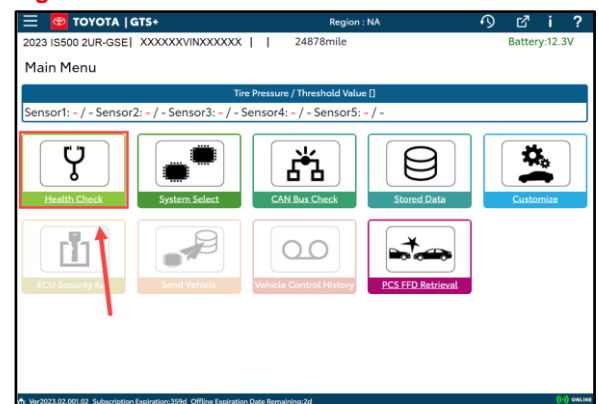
TOYOTA | GTS+
Region : NA
i ?
2023 IS500 2UR-GSE| XXXXXXVINXXXXXX | | 24878mile
Battery:12.3V
Main Menu
Tire Pressure / Threshold Value []
Sensor1: - / - Sensor2: - / - Sensor3: - / - Sensor4: - / - Sensor5: - / -
Health Check
System Select
CAN Bus Check
Stored Data
Customize
ECU Security Ke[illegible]
Send Vehicle
Vehicle Control History
PCS FFD Retrieval
Ver2023.02.001.02 Subscription Expiration:359d Offline Expiration Date Remaining:2d
ONLINE